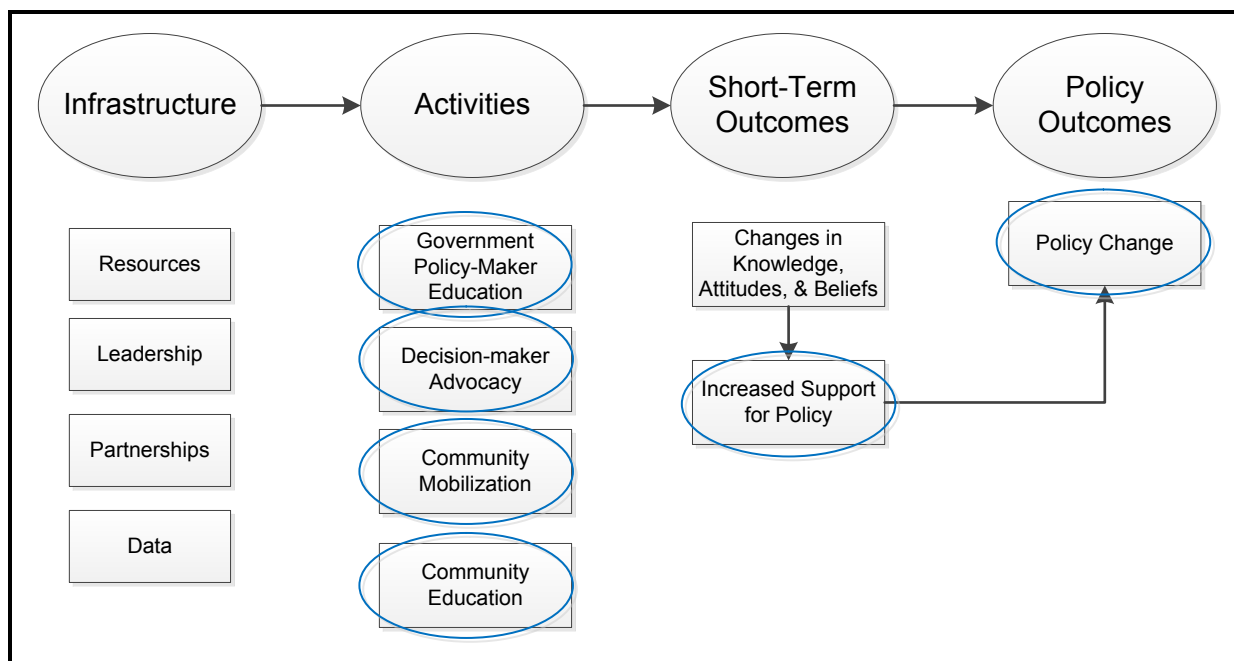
Infrastructure

Activities

Short-Term Outcomes

Policy Outcomes

Resources

Leadership

Partnerships

Data

Government Policy-Maker Education

Decision-maker Advocacy

Community Mobilization

Community Education

Changes in Knowledge, Attitudes, & Beliefs

Increased Support for Policy

Policy Change